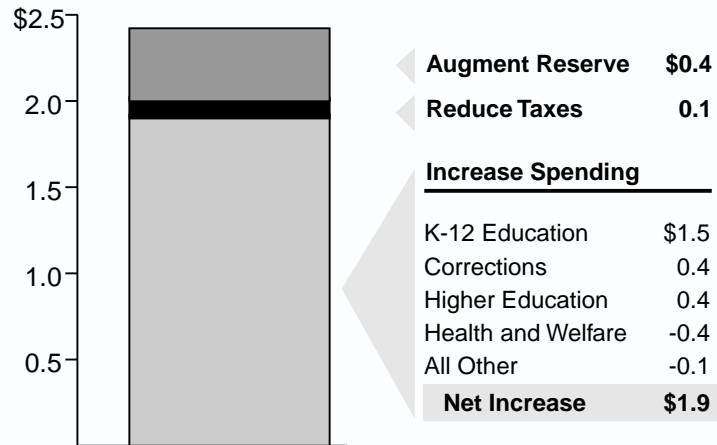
$2.5
2.0
1.5
1.0
0.5

| Augment Reserve | $0.4 |
|---|---|
| Reduce Taxes | 0.1 |

Increase Spending

| K-12 Education | $1.5 |
|---|---|
| Corrections | 0.4 |
| Higher Education | 0.4 |
| Health and Welfare | -0.4 |
| All Other | -0.1 |
| Net Increase | $1.9 |